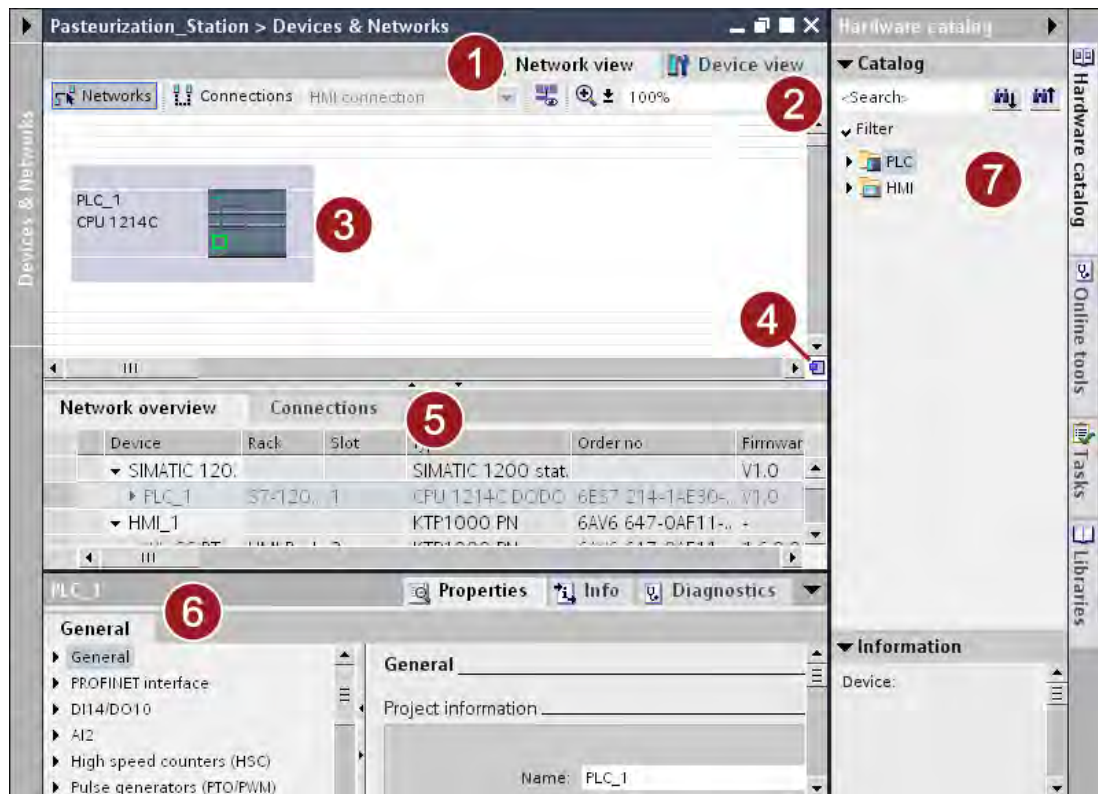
Pasteurization_Station > Devices & Networks

Devices & Networks

1 Network view Device view

Networks Connections HMI connection 100%

2

PLC_1
CPU 1214C

3

4

III

Network overview Connections

5

| Device | Rack | Slot | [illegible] | Order no | Firmwar |
|---|---|---|---|---|---|
| ▾ SIMATIC 120. | | | SIMATIC 1200 stat. | | V1.0 |
| ▸ PLC_1 | S7-120.. | 1 | CPU 1214C DC/DC | 6ES7 214-1AE30-.. | V1.0 |
| ▾ HMI_1 | | | KTP1000 PN | 6AV6 647-0AF11-.. | |

III

PLC_1

6

Properties Info Diagnostics

General

General
PROFINET interface
DI14/DO10
AI2
High speed counters (HSC)
Pulse generators (PTO/PWM)

General

Project information

Name: PLC_1

Hardware catalog

Catalog

<Search>

Filter

PLC
HMI

7

Information

Device:

Hardware catalog

Online tools

Tasks

Libraries